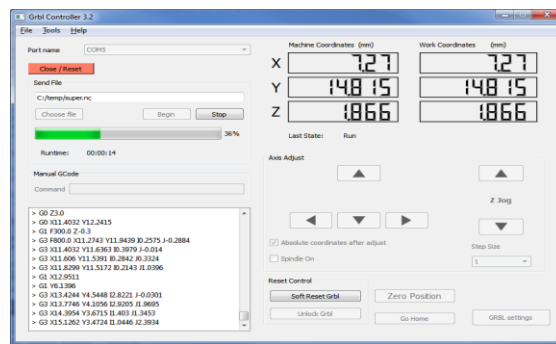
Grbl Controller 3.2

File Tools Help

Port name COM5

Close / Reset

Send File

C:/temp/super.nc

Choose file Begin Stop

36%

Runtime: 00:00:14

Manual GCode

Command

> G0 Z3.0
> G0 X11.4032 Y12.2415
> G1 F300.0 Z-0.3
> G3 F800.0 X11.2743 Y11.9439 I0.2575 J-0.2884
> G3 X11.4032 Y11.6363 I0.3979 J-0.014
> G3 X11.606 Y11.5391 I0.2842 I0.3324
> G3 X11.8299 Y11.5172 I0.2143 J1.0396
> G1 X12.9511
> G1 Y6.1396
> G3 X13.4244 Y4.5448 I2.8221 J-0.0301
> G3 X13.7746 Y4.1056 I2.8205 J1.9695
> G3 X14.3954 Y3.6715 I1.403 J1.3453
> G3 X15.1262 Y3.4724 I1.0446 J2.3934

Machine Coordinates (mm)

Work Coordinates (mm)

X 7.27 7.27

Y 14.815 14.815

Z 1.866 1.866

Last State: Run

Axis Adjust

Z Jog

Absolute coordinates after adjust

Spindle On

Step Size

1

Reset Control

Soft Reset Grbl

Zero Position

Unlock Grbl

Go Home

GRBL settings